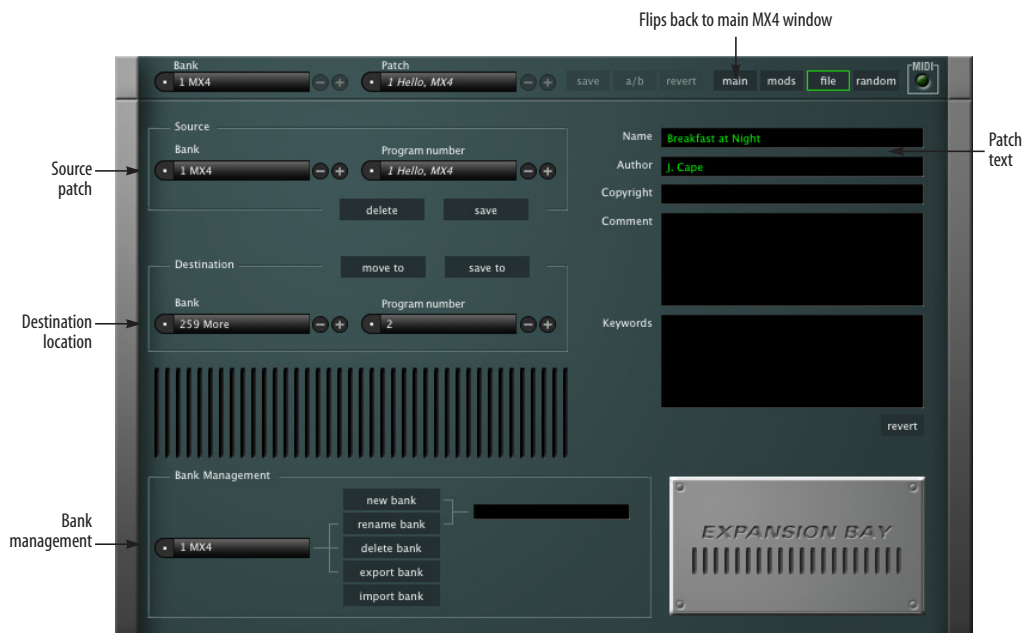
Flips back to main MX4 window

Bank
1 MX4
Patch
1 Hello, MX4
save a/b revert main mods file random MIDI

Source
Bank
1 MX4
Program number
1 Hello, MX4
delete save

Source patch

Name Breakfast at Night
Author J. Cape
Copyright
Comment

Patch text

Destination
move to save to
Bank
259 More
Program number
2

Destination location

Keywords

revert

Bank Management
new bank
rename bank
1 MX4
delete bank
export bank
import bank

Bank management

EXPANSION BAY